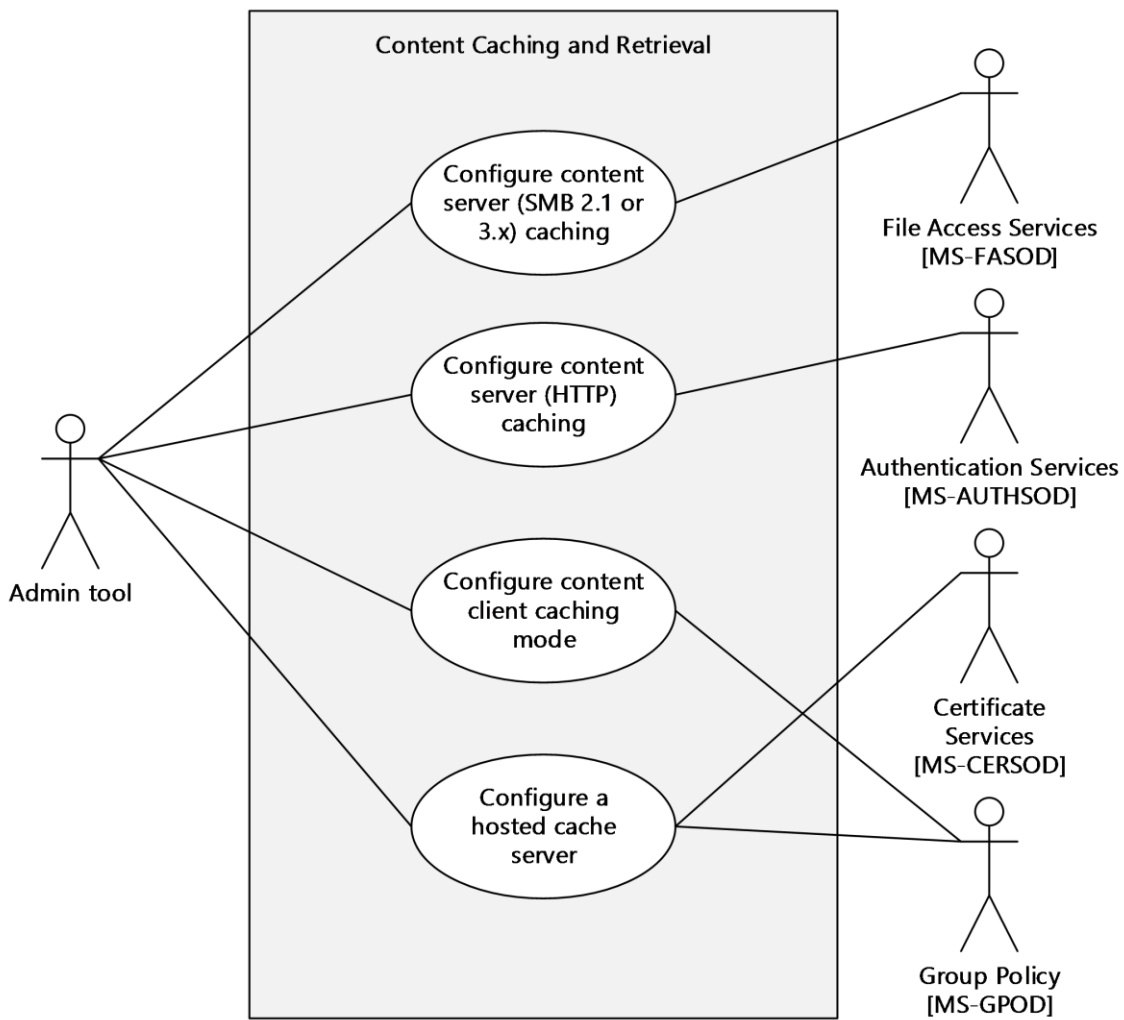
Content Caching and Retrieval

Configure content server (SMB 2.1 or 3.x) caching

Configure content server (HTTP) caching

Configure content client caching mode

Configure a hosted cache server

Admin tool

File Access Services [MS-FASOD]

Authentication Services [MS-AUTHSOD]

Certificate Services [MS-CERSOD]

Group Policy [MS-GPOD]